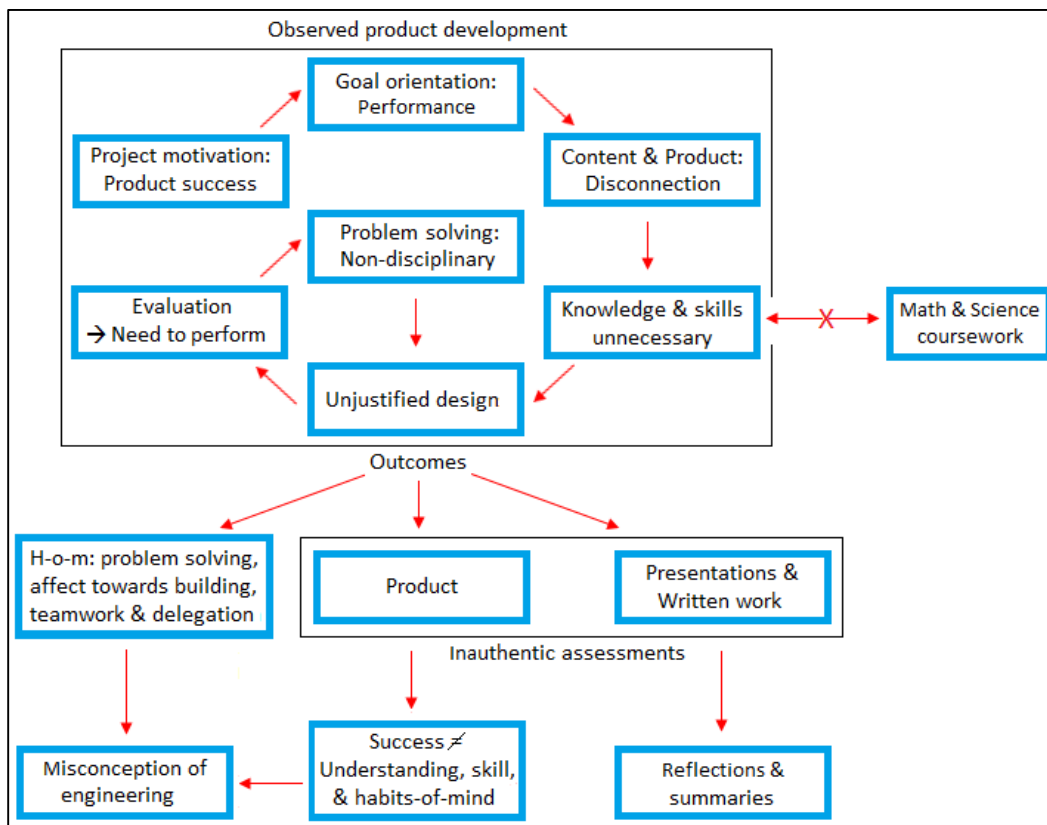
Observed product development

Goal orientation: Performance

Project motivation: Product success

Content & Product: Disconnection

Problem solving: Non-disciplinary

Evaluation → Need to perform

Knowledge & skills unnecessary

X

Math & Science coursework

Unjustified design

Outcomes

H-o-m: problem solving, affect towards building, teamwork & delegation

Product

Presentations & Written work

Inauthentic assessments

Misconception of engineering

Success $\neq$ Understanding, skill, & habits-of-mind

Reflections & summaries